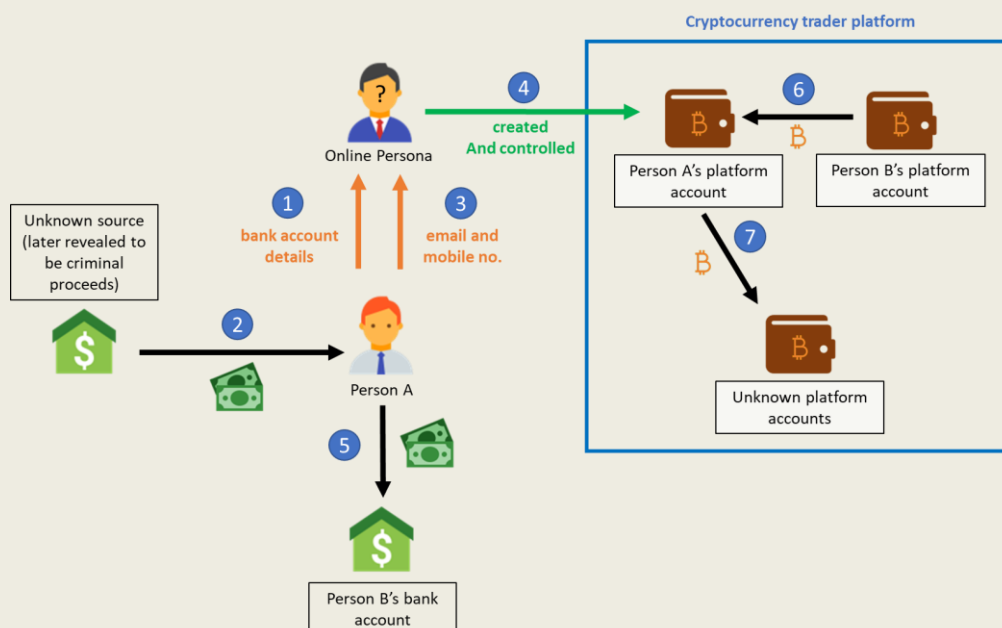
Cryptocurrency trader platform

?

Online Persona

4

created
And controlled

6

₿

Person A's platform account

Person B's platform account

1

bank account details

3

email and mobile no.

7

₿

Unknown source (later revealed to be criminal proceeds)

$

2

Person A

Unknown platform accounts

5

$

Person B's bank account